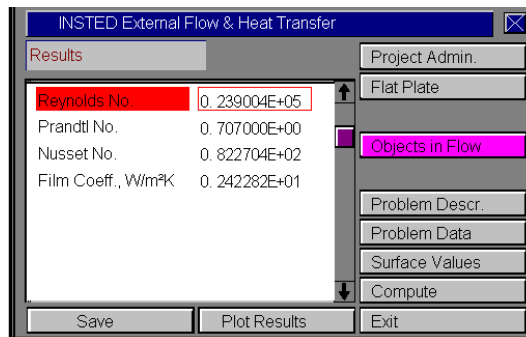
INSTED External Flow & Heat Transfer

Results

| | |
|---|---|
| Reynolds No. | 0. 239004E+05 |
| Prandtl No. | 0. 707000E+00 |
| Nusset No. | 0. 822704E+02 |
| Film Coeff., W/m²K | 0. 242282E+01 |

Project Admin.
Flat Plate
Objects in Flow
Problem Descr.
Problem Data
Surface Values
Compute
Save
Plot Results
Exit